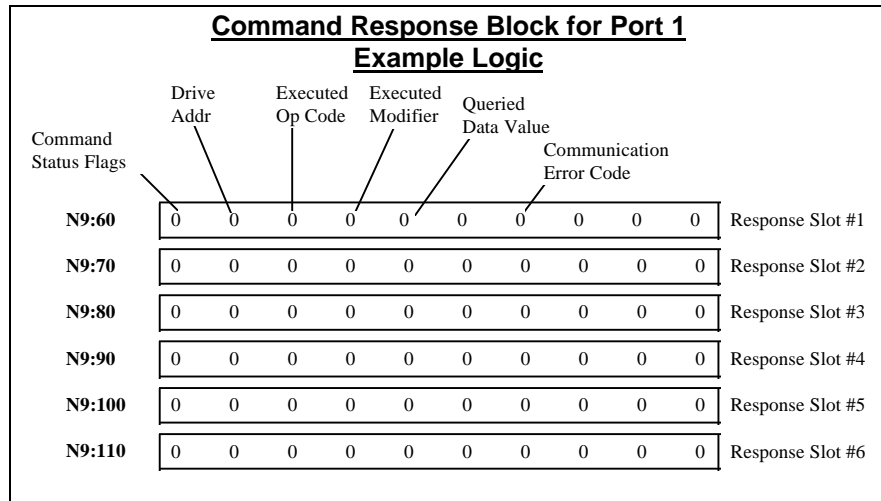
Command Response Block for Port 1
Example Logic

Drive Addr
Executed Op Code
Executed Modifier
Queried Data Value
Command Status Flags
Communication Error Code

| | | | | | | | | | | | |
|---|---|---|---|---|---|---|---|---|---|---|---|
| N9:60 | 0 | 0 | 0 | 0 | 0 | 0 | 0 | 0 | 0 | 0 | Response Slot #1 |
| N9:70 | 0 | 0 | 0 | 0 | 0 | 0 | 0 | 0 | 0 | 0 | Response Slot #2 |
| N9:80 | 0 | 0 | 0 | 0 | 0 | 0 | 0 | 0 | 0 | 0 | Response Slot #3 |
| N9:90 | 0 | 0 | 0 | 0 | 0 | 0 | 0 | 0 | 0 | 0 | Response Slot #4 |
| N9:100 | 0 | 0 | 0 | 0 | 0 | 0 | 0 | 0 | 0 | 0 | Response Slot #5 |
| N9:110 | 0 | 0 | 0 | 0 | 0 | 0 | 0 | 0 | 0 | 0 | Response Slot #6 |